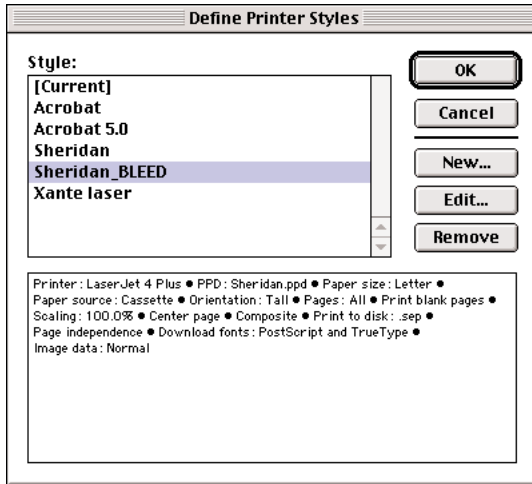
Define Printer Styles

Style:

[Current]
Acrobat
Acrobat 5.0
Sheridan
Sheridan_BLEED
Xante laser

OK

Cancel

New...

Edit...

Remove

Printer: LaserJet 4 Plus ● PPD: Sheridan.ppd ● Paper size: Letter ● Paper source: Cassette ● Orientation: Tall ● Pages: All ● Print blank pages ● Scaling: 100.0% ● Center page ● Composite ● Print to disk: .sep ● Page independence ● Download fonts: PostScript and TrueType ● Image data: Normal